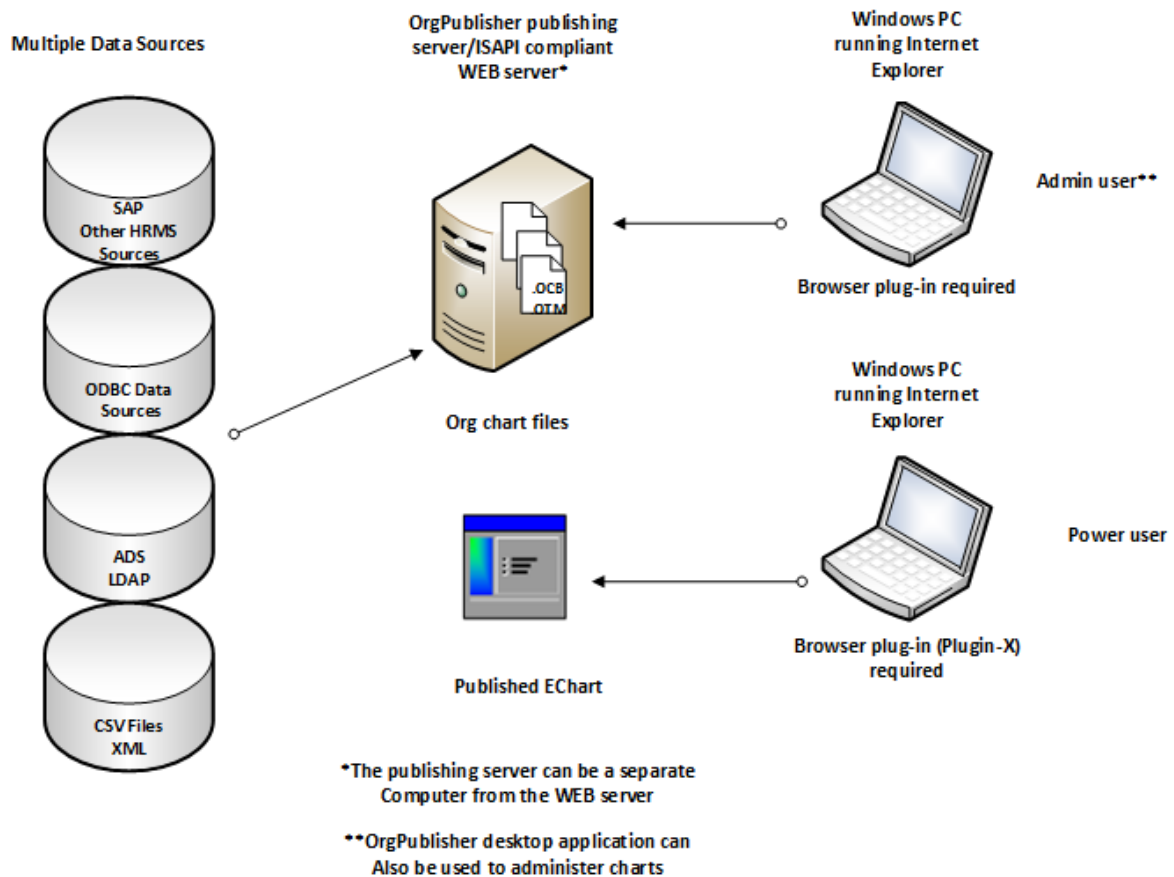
Multiple Data Sources

OrgPublisher publishing server/ISAPI compliant WEB server*

Windows PC running Internet Explorer

SAP
Other HRMS Sources

.OCB
.OTM

Admin user**

Browser plug-in required

ODBC Data Sources

Org chart files

Windows PC running Internet Explorer

ADS
LDAP

Power user

Browser plug-in (Plugin-X) required

CSV Files
XML

Published EChart

*The publishing server can be a separate Computer from the WEB server

**OrgPublisher desktop application can Also be used to administer charts